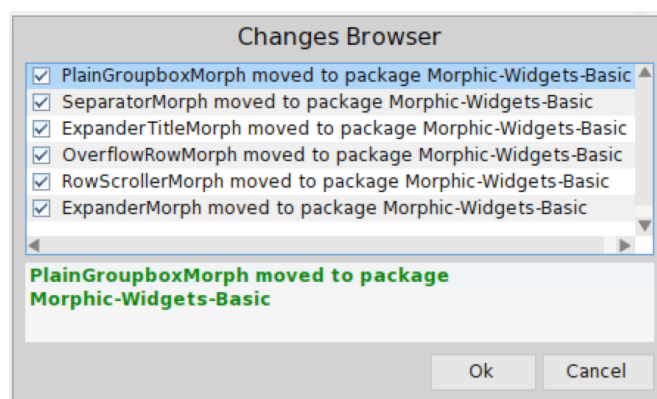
Changes Browser

☑ PlainGroupboxMorph moved to package Morphic-Widgets-Basic
☑ SeparatorMorph moved to package Morphic-Widgets-Basic
☑ ExpanderTitleMorph moved to package Morphic-Widgets-Basic
☑ OverflowRowMorph moved to package Morphic-Widgets-Basic
☑ RowScrollerMorph moved to package Morphic-Widgets-Basic
☑ ExpanderMorph moved to package Morphic-Widgets-Basic

PlainGroupboxMorph moved to package Morphic-Widgets-Basic

Ok Cancel